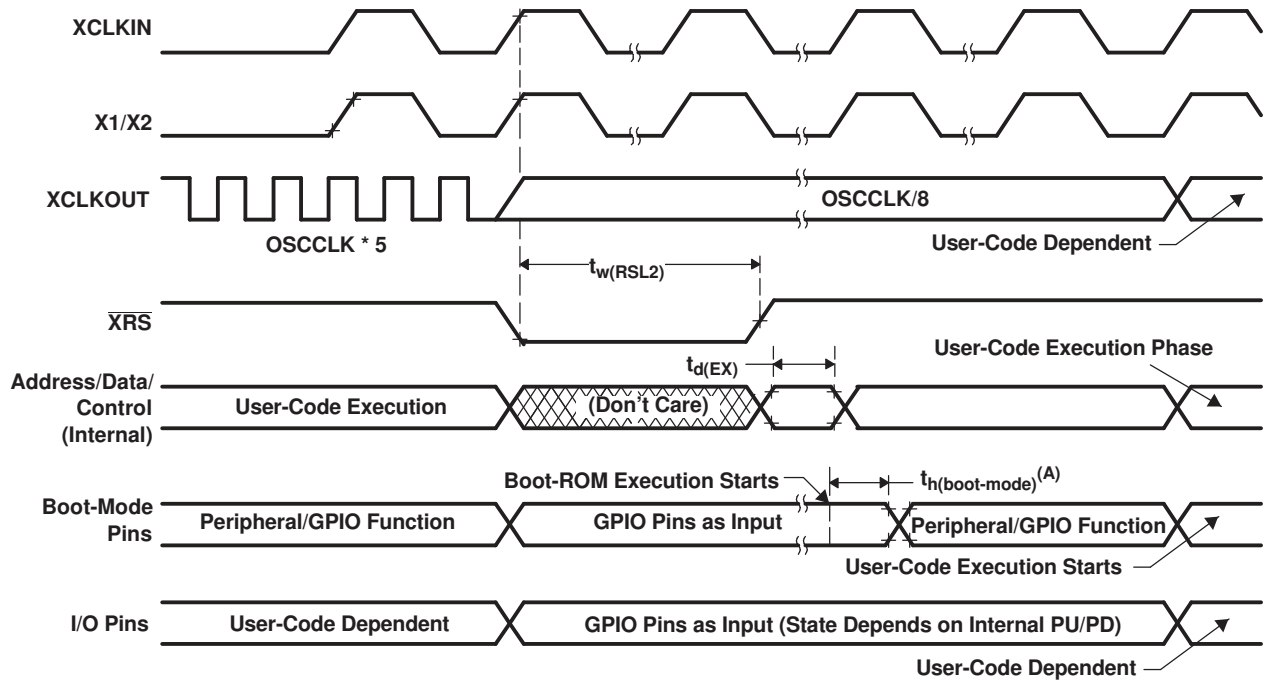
XCLKIN

X1/X2

XCLKOUT

OSCCLK * 5

OSCCLK/8

User-Code Dependent

$t_{w(RSL2)}$

$\overline{XRS}$

$t_{d(EX)}$

User-Code Execution Phase

Address/Data/ Control (Internal)

User-Code Execution

(Don't Care)

Boot-ROM Execution Starts

$t_{h(boot\text{-}mode)}^{(A)}$

Boot-Mode Pins

Peripheral/GPIO Function

GPIO Pins as Input

Peripheral/GPIO Function

User-Code Execution Starts

I/O Pins

User-Code Dependent

GPIO Pins as Input (State Depends on Internal PU/PD)

User-Code Dependent